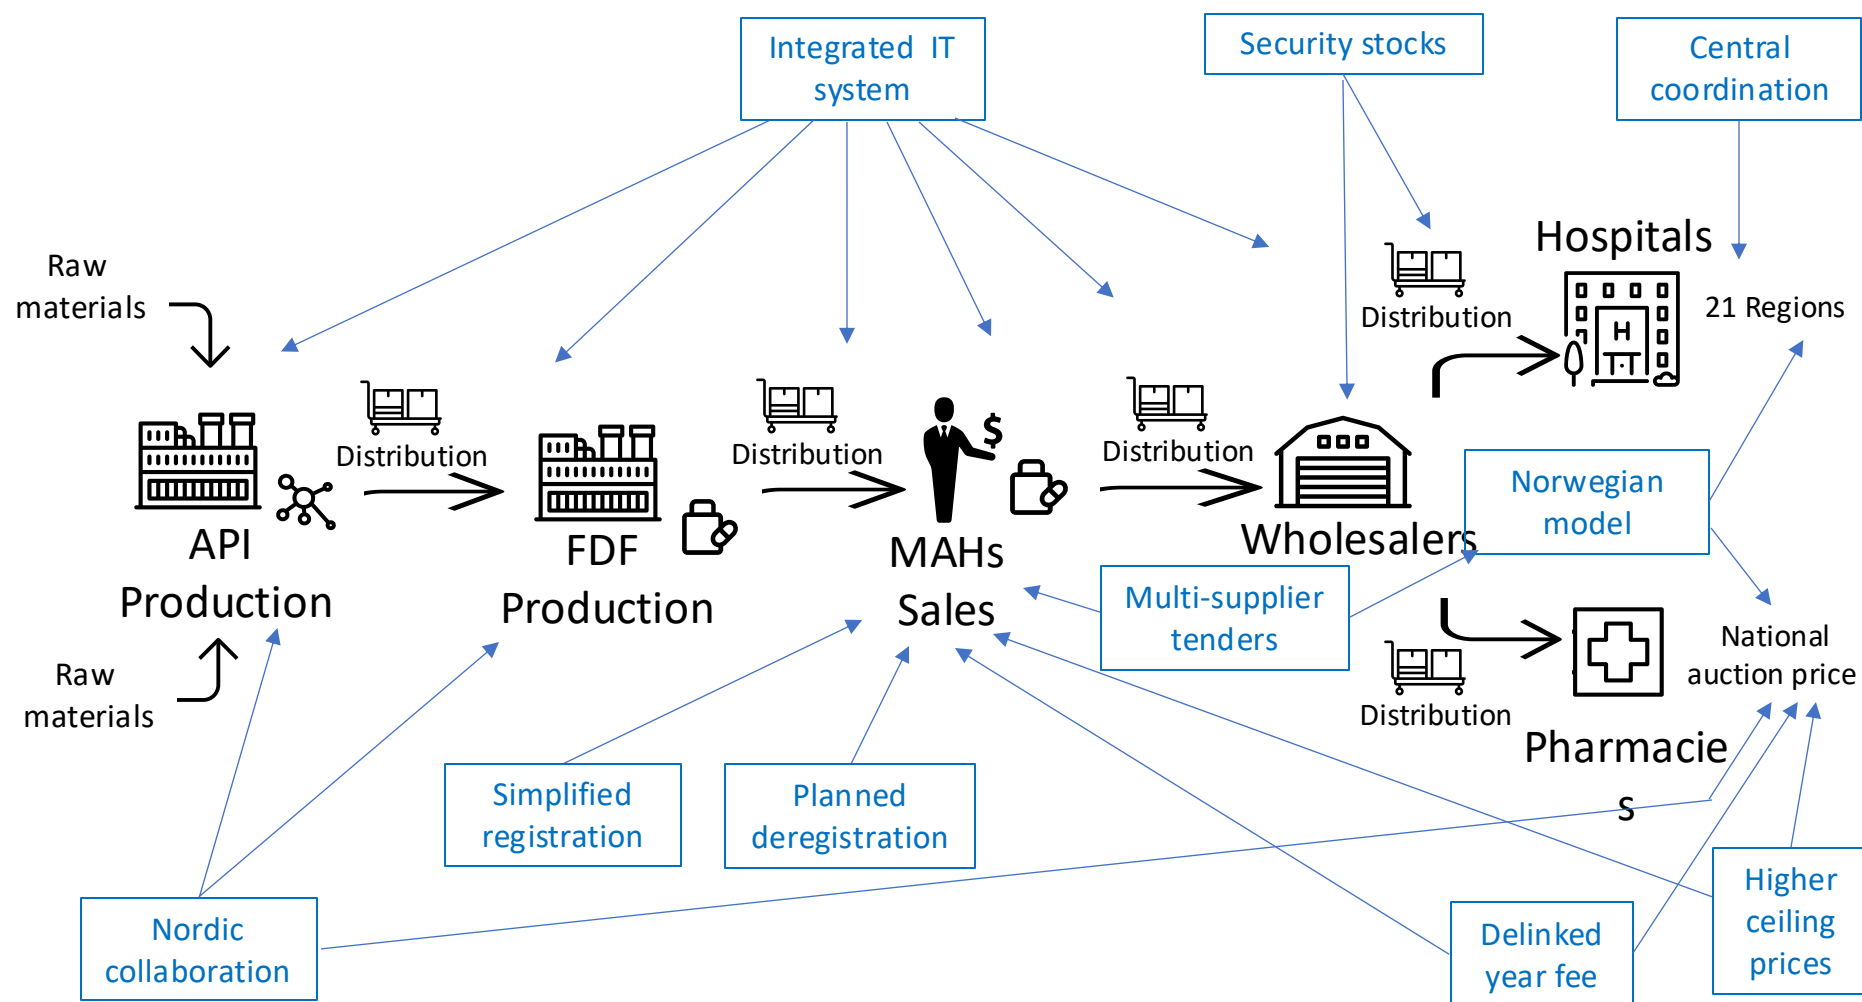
Integrated IT system

Security stocks

Central coordination

Raw materials

Hospitals

Distribution

21 Regions

Distribution

Distribution

Distribution

API Production

FDF Production

MAHs Sales

Wholesalers

Norwegian model

Multi-supplier tenders

National auction price

Raw materials

Distribution

Pharmacie s

Simplified registration

Planned deregistration

Nordic collaboration

Delinked year fee

Higher ceiling prices